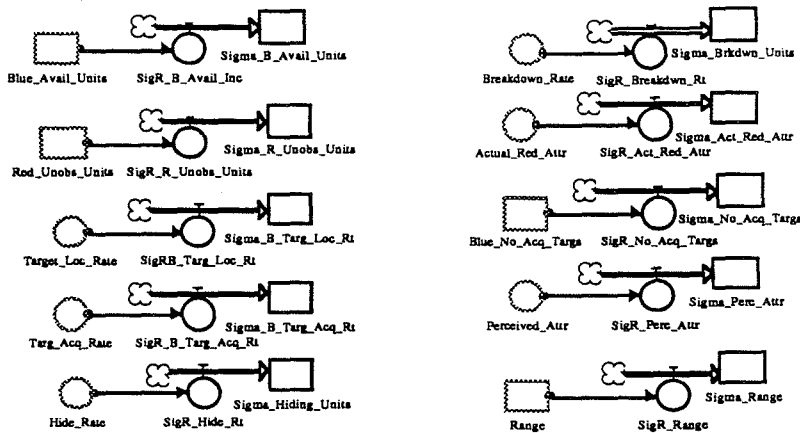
Blue_Avail_Units
SigR_B_Avail_Inc
Sigma_B_Avail_Units

Red_Unobs_Units
SigR_R_Unobs_Units
Sigma_R_Unobs_Units

Target_Loc_Rate
SigRB_Targ_Loc_Rt
Sigma_B_Targ_Loc_Rt

Targ_Acq_Rate
SigR_B_Targ_Acq_Rt
Sigma_B_Targ_Acq_Rt

Hide_Rate
SigR_Hide_Rt
Sigma_Hiding_Units

Breakdown_Rate
SigR_Breakdwn_Rt
Sigma_Brkdwn_Units

Actual_Red_Attr
SigR_Act_Red_Attr
Sigma_Act_Red_Attr

Blue_No_Acq_Targs
SigR_No_Acq_Targs
Sigma_No_Acq_Targs

Perceived_Attr
SigR_Perc_Attr
Sigma_Perc_Attr

Range
SigR_Range
Sigma_Range